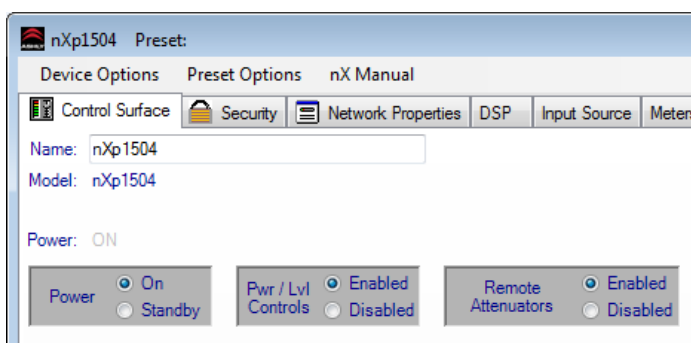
nXp1504 Preset:

Device Options Preset Options nX Manual

Control Surface Security Network Properties DSP Input Source Meters

Name: nXp1504

Model: nXp1504

Power: ON

Power On Standby

Pwr / Lvl Controls Enabled Disabled

Remote Attenuators Enabled Disabled